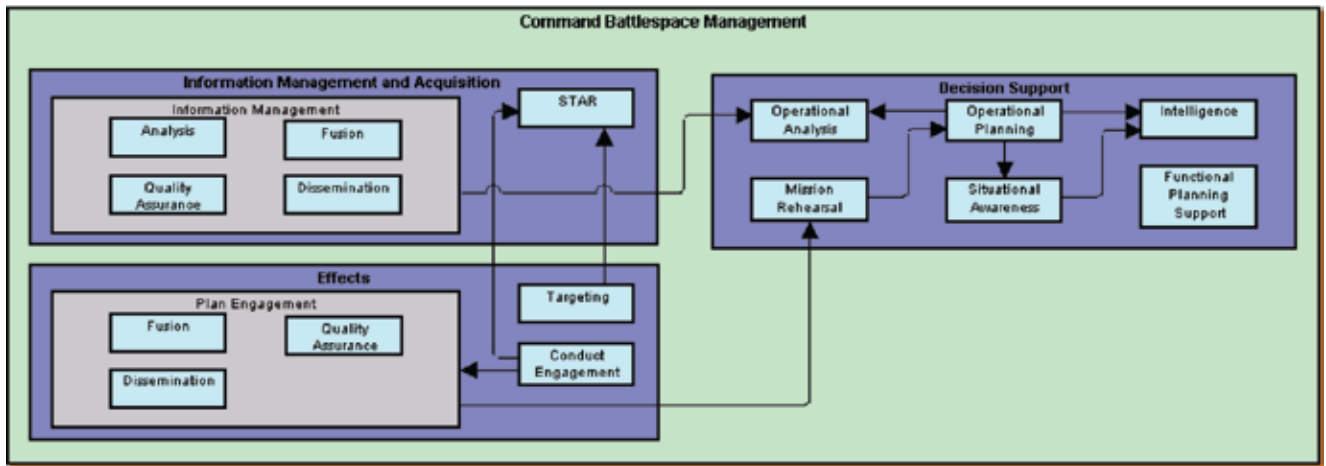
Command Battlespace Management

Information Management and Acquisition

Information Management

Analysis

Fusion

Quality Assurance

Dissemination

STAR

Decision Support

Operational Analysis

Operational Planning

Intelligence

Mission Rehearsal

Situational Awareness

Functional Planning Support

Effects

Plan Engagement

Fusion

Quality Assurance

Dissemination

Targeting

Conduct Engagement